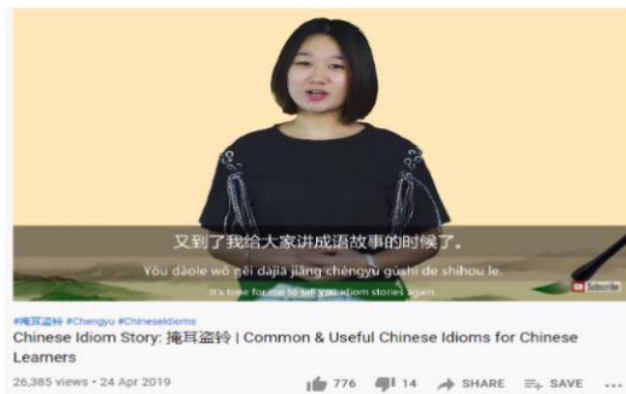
又到了我给大家讲成语故事的时候了。

Yòu dàole wǒ gěi dàjiā jiǎng chéngyǔ gùshì de shíhou le.

It's time for me to tell you idiom stories again.

Subscribe

#掩耳盗铃 #Chengyu #ChineseIdioms

Chinese Idiom Story: 掩耳盗铃 | Common & Useful Chinese Idioms for Chinese Learners

26,385 views • 24 Apr 2019

776 14 SHARE SAVE ...